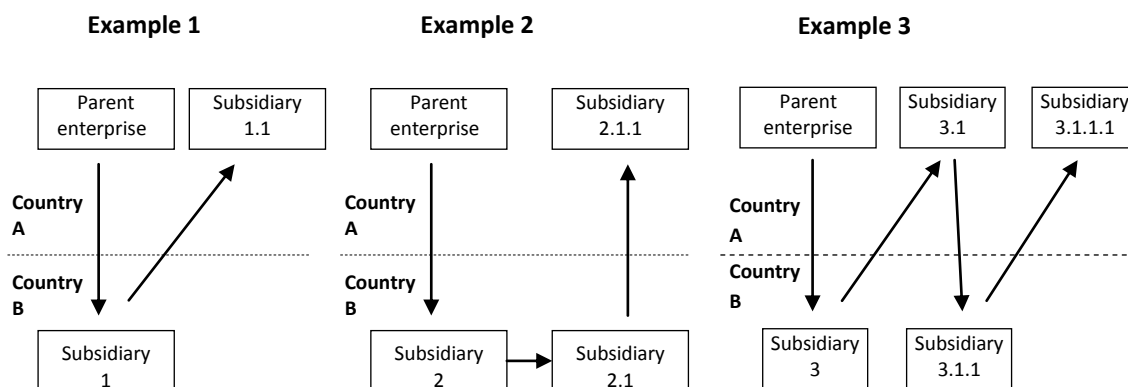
Example 1

Parent enterprise

Subsidiary 1.1

Country A

Country B

Subsidiary 1

Example 2

Parent enterprise

Subsidiary 2.1.1

Country A

Country B

Subsidiary 2

Subsidiary 2.1

Example 3

Parent enterprise

Subsidiary 3.1

Subsidiary 3.1.1.1

Country A

Country B

Subsidiary 3

Subsidiary 3.1.1